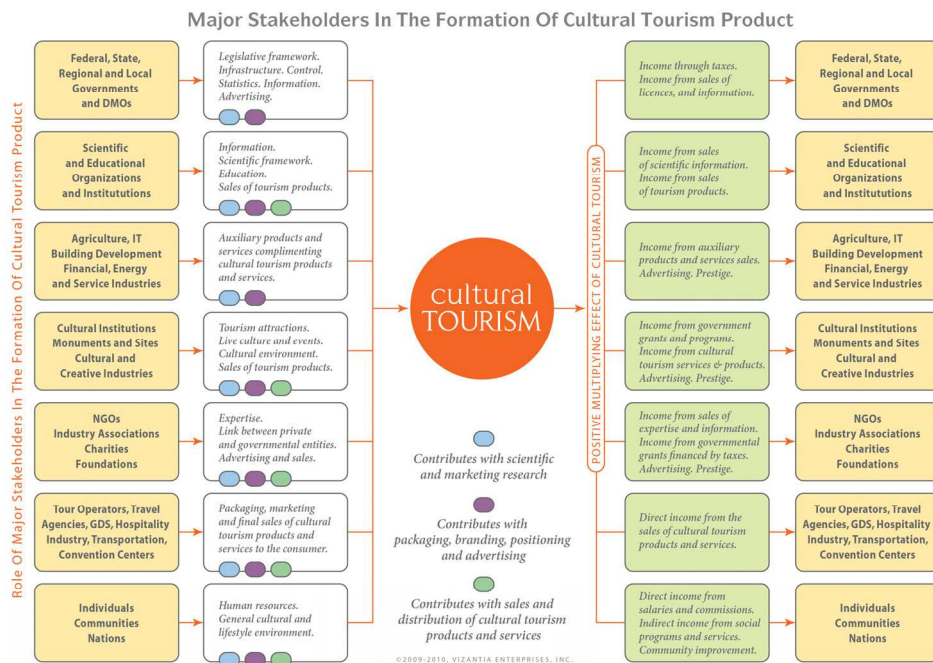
Major Stakeholders In The Formation Of Cultural Tourism Product

Role Of Major Stakeholders In The Formation Of Cultural Tourism Product

Federal, State, Regional and Local Governments and DMOs

Legislative framework. Infrastructure. Control. Statistics. Information. Advertising.

Scientific and Educational Organizations and Institutions

Information. Scientific framework. Education. Sales of tourism products.

Agriculture, IT Building Development Financial, Energy and Service Industries

Auxiliary products and services complimenting cultural tourism products and services.

Cultural Institutions Monuments and Sites Cultural and Creative Industries

Tourism attractions. Live culture and events. Cultural environment. Sales of tourism products.

NGOs Industry Associations Charities Foundations

Expertise. Link between private and governmental entities. Advertising and sales.

Tour Operators, Travel Agencies, GDS, Hospitality Industry, Transportation, Convention Centers

Packaging, marketing and final sales of cultural tourism products and services to the consumer.

Individuals Communities Nations

Human resources. General cultural and lifestyle environment.

cultural TOURISM

Contributes with scientific and marketing research

Contributes with packaging, branding, positioning and advertising

Contributes with sales and distribution of cultural tourism products and services

©2009-2010, VIZANTIA ENTERPRISES, INC.

POSITIVE MULTIPLYING EFFECT OF CULTURAL TOURISM

Income through taxes. Income from sales of licences, and information.

Federal, State, Regional and Local Governments and DMOs

Income from sales of scientific information. Income from sales of tourism products.

Scientific and Educational Organizations and Institutions

Income from auxiliary products and services sales. Advertising. Prestige.

Agriculture, IT Building Development Financial, Energy and Service Industries

Income from government grants and programs. Income from cultural tourism services & products. Advertising. Prestige.

Cultural Institutions Monuments and Sites Cultural and Creative Industries

Income from sales of expertise and information. Income from governmental grants financed by taxes. Advertising. Prestige.

NGOs Industry Associations Charities Foundations

Direct income from the sales of cultural tourism products and services.

Tour Operators, Travel Agencies, GDS, Hospitality Industry, Transportation, Convention Centers

Direct income from salaries and commissions. Indirect income from social programs and services. Community improvement.

Individuals Communities Nations